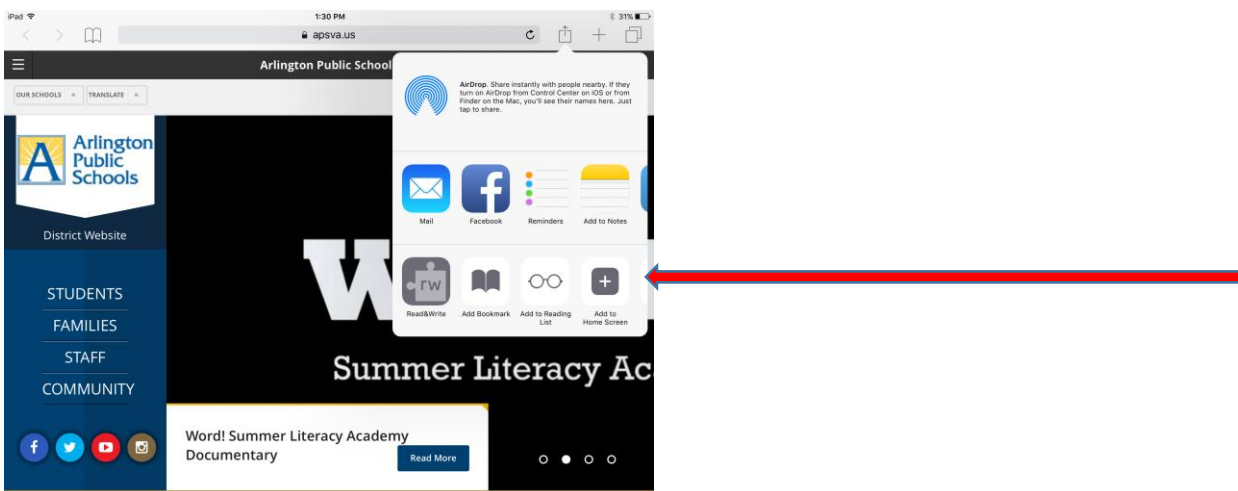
iPad
1:30 PM
31%
apsva.us
Arlington Public School
OUR SCHOOLS »
TRANSLATE »
AirDrop. Share instantly with people nearby. If they turn on AirDrop from Control Center on iOS or from Finder on the Mac, you'll see their names here. Just tap to share.
Mail
Facebook
Reminders
Add to Notes
Read&Write
Add Bookmark
Add to Reading List
Add to Home Screen
Arlington Public Schools
District Website
STUDENTS
FAMILIES
STAFF
COMMUNITY
W
Summer Literacy Ac
Word! Summer Literacy Academy Documentary
Read More